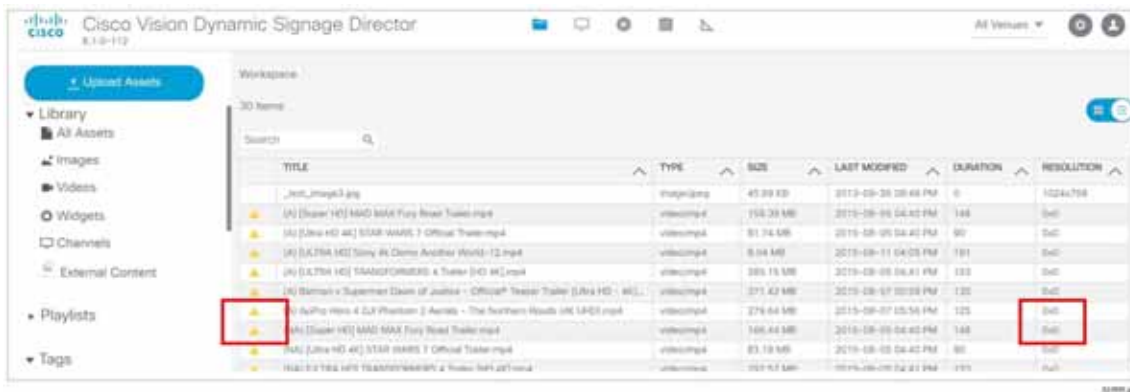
Cisco Vision Dynamic Signage Director
6.1.0-112

All Venues

Upload Assets

Library
All Assets
Images
Videos
Widgets
Channels
External Content

Playlists

Tags

Workspace

30 Items

Search

| | TITLE | TYPE | SIZE | LAST MODIFIED | DURATION | RESOLUTION |
|---|---|---|---|---|---|---|
| | _test_image3.jpg | image/jpeg | 45.89 KB | 2015-08-30 08:48 PM | 0 | 1024x768 |
| ▲ | [A] [Super HD] MAD MAX Fury Road Trailer.mp4 | video/mp4 | 159.39 MB | 2015-08-05 04:40 PM | 148 | 0x0 |
| ▲ | [A] [Ultra HD 4K] STAR WARS 7 Official Trailer.mp4 | video/mp4 | 81.74 MB | 2015-08-05 04:40 PM | 90 | 0x0 |
| ▲ | [A] [ULTRA HD] Sony 4K Demo Another World-12.mp4 | video/mp4 | 8.04 MB | 2015-08-11 04:05 PM | 191 | 0x0 |
| ▲ | [A] [ULTRA HD] TRANSFORMERS 4 Trailer [HD 4K].mp4 | video/mp4 | 285.15 MB | 2015-08-05 04:41 PM | 153 | 0x0 |
| ▲ | [A] Batman v Superman Dawn of Justice - Official Teaser Trailer [Ultra HD - 4K]... | video/mp4 | 371.43 MB | 2015-08-07 03:59 PM | 135 | 0x0 |
| ▲ | [A] GoPro Hero 4 DJI Phantom 2 Aerials - The Northern Roads UK UHD.mp4 | video/mp4 | 279.64 MB | 2015-08-07 03:56 PM | 125 | 0x0 |
| ▲ | [NA] [Super HD] MAD MAX Fury Road Trailer.mp4 | video/mp4 | 166.44 MB | 2015-08-05 04:40 PM | 148 | 0x0 |
| ▲ | [NA] [Ultra HD 4K] STAR WARS 7 Official Trailer.mp4 | video/mp4 | 83.19 MB | 2015-08-05 04:40 PM | 90 | 0x0 |
| ▲ | [NA] [ULTRA HD] TRANSFORMERS 4 Trailer [HD 4K].mp4 | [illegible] | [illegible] | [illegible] | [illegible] | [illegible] |